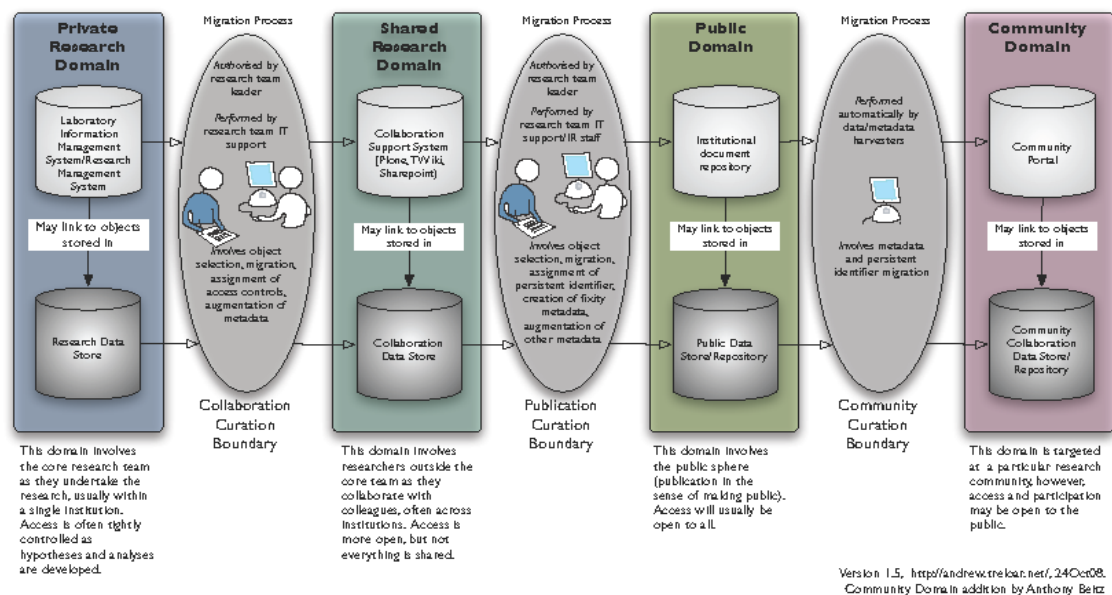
Private Research Domain

Laboratory Information Management System/Research Management System

May link to objects stored in

Research Data Store

This domain involves the core research team as they undertake the research, usually within a single institution. Access is often tightly controlled as hypotheses and analyses are developed.

Migration Process

Authorised by research team leader

Performed by research team IT support

Involves object selection, migration, assignment of access controls, augmentation of metadata

Collaboration Curation Boundary

Shared Research Domain

Collaboration Support System (Plone, TWiki, Sharepoint)

May link to objects stored in

Collaboration Data Store

This domain involves researchers outside the core team as they collaborate with colleagues, often across institutions. Access is more open, but not everything is shared.

Migration Process

Authorised by research team leader

Performed by research team IT support/IR staff

Involves object selection, migration, assignment of persistent identifier, creation of fixity metadata, augmentation of other metadata

Publication Curation Boundary

Public Domain

Institutional document repository

May link to objects stored in

Public Data Store/Repository

This domain involves the public sphere (publication in the sense of making public). Access will usually be open to all.

Migration Process

Performed automatically by data/metadata harvesters

Involves metadata and persistent identifier migration

Community Curation Boundary

Community Domain

Community Portal

May link to objects stored in

Community Collaboration Data Store/ Repository

This domain is targeted at a particular research community, however, access and participation may be open to the public.

Version 1.5, http://andrew.treloar.net/, 24Oct08.
Community Domain addition by Anthony Beitz